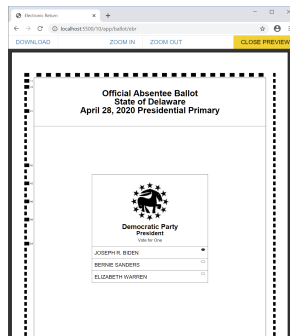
Electronic Return

localhost:5000/70/app/ballot/xtr

DOWNLOAD

ZOOM IN

ZOOM OUT

CLOSE PREVIEW

Official Absentee Ballot
State of Delaware
April 28, 2020 Presidential Primary

Democratic Party
President
Vote for One

JOSEPH R. BIDEN

BERNIE SANDERS

ELIZABETH WARREN